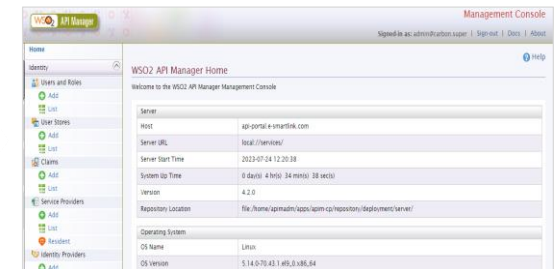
WSO2 API Manager

Management Console

Signed-in as: admin@carbon.super | Sign-out | Docs | About

Home

Identity

Users and Roles

Add

List

User Stores

Add

List

Claims

Add

List

Service Providers

Add

List

Resident

Identity Providers

Add

Help

WSO2 API Manager Home

Welcome to the WSO2 API Manager Management Console

| Server | |
|---|---|
| Host | api-portal.e-smartlink.com |
| Server URL | local://services/ |
| Server Start Time | 2023-07-24 12:20:38 |
| System Up Time | 0 day(s) 4 hr(s) 34 min(s) 38 sec(s) |
| Version | 4.2.0 |
| Repository Location | file:/home/apimadm/apps/apim-cp/repository/deployment/server/ |

| Operating System | |
|---|---|
| OS Name | Linux |
| OS Version | 5.14.0-70.43.1.el9_0.x86_64 |